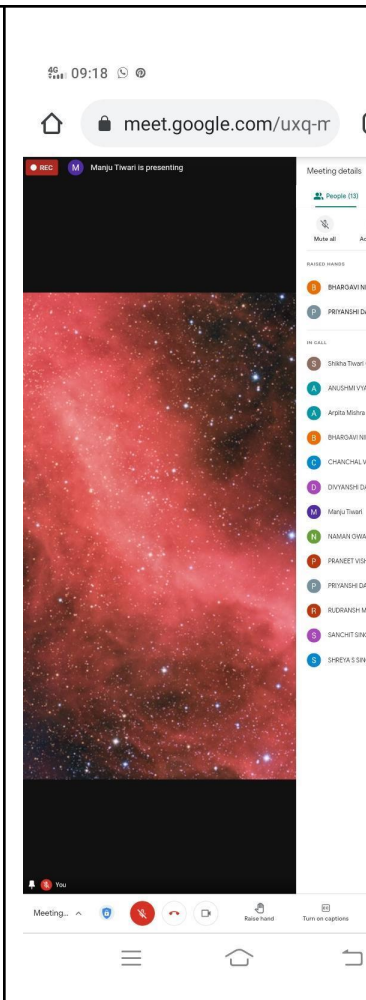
4G 09:18

meet.google.com/uxq-m

REC M Manju Tiwari is presenting

Meeting details

People (13)

Mute all Ac

RAISED HANDS

B BHARGAVI N

P PRIYANSHI D

IN CALL

S Shikha Tiwari

A ANUSHMI VY

A Arpita Mishra

B BHARGAVI N

C CHANCHAL V

D DIVYANSHI D

M Manju Tiwari

N NAMAN GWA

P PRANEET VIS

P PRIYANSHI D

R RUDRANSH M

S SANCHIT SIN

S SHREYA S SIN

You

Meeting...

Raise hand

Turn on captions